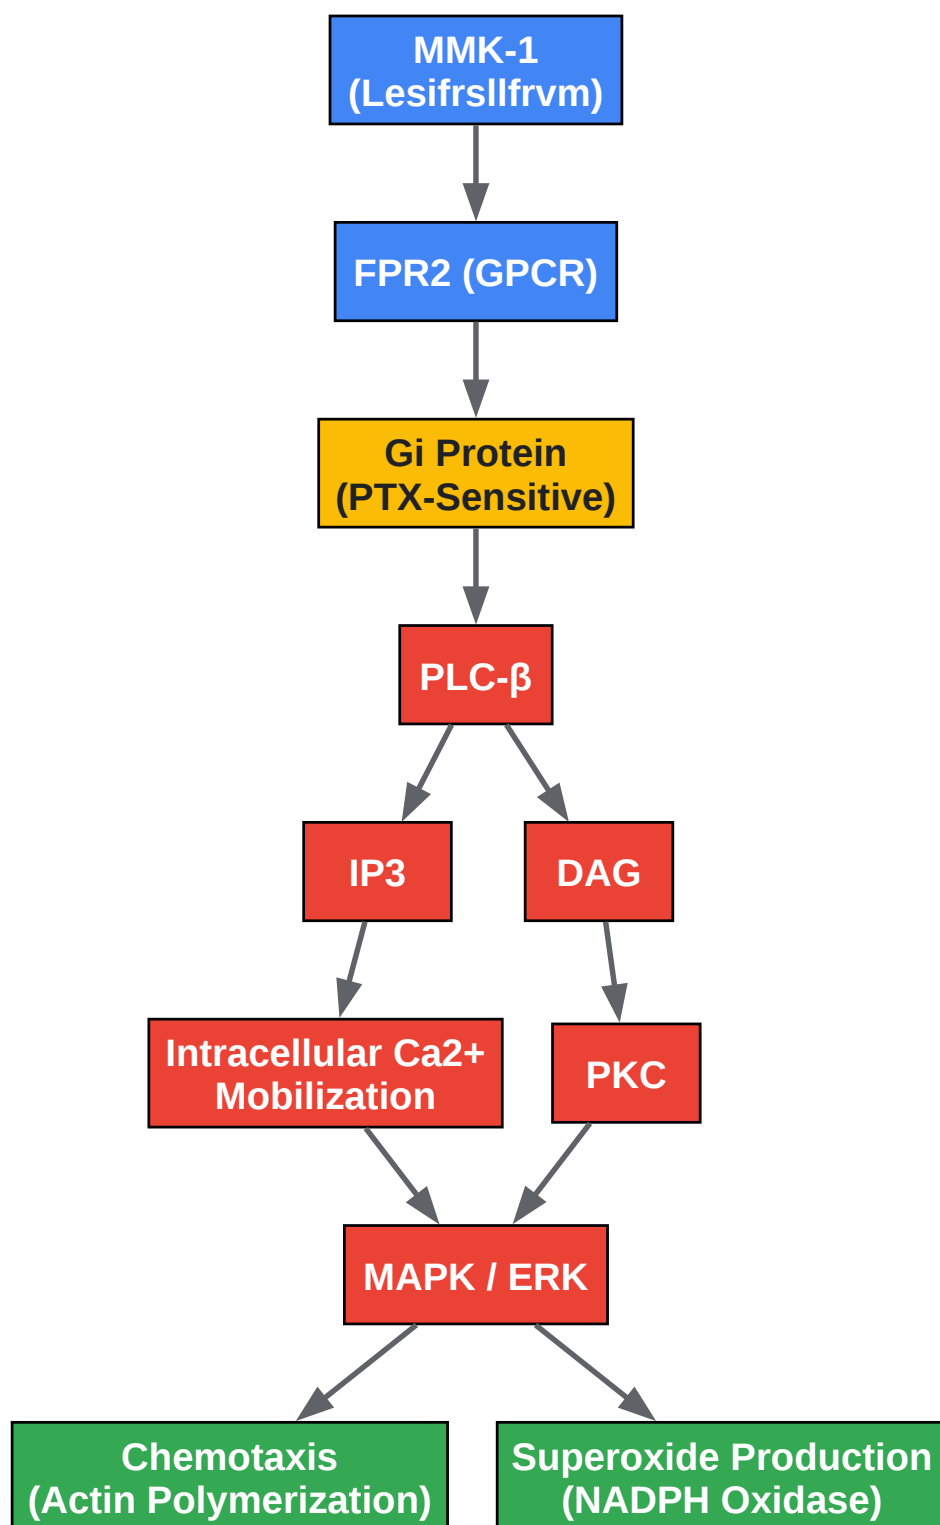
MMK-1
(Lesifrsllfrvm)

FPR2 (GPCR)

Gi Protein
(PTX-Sensitive)

PLC-β

IP3

DAG

Intracellular Ca2+
Mobilization

PKC

MAPK / ERK

Chemotaxis
(Actin Polymerization)

Superoxide Production
(NADPH Oxidase)